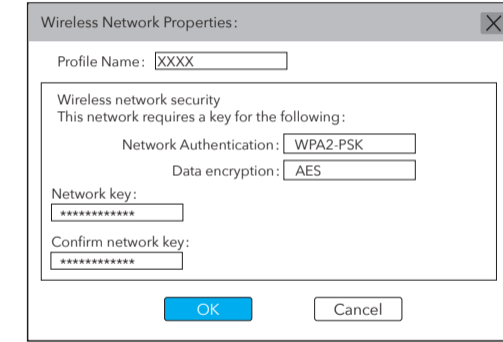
Wireless Network Properties:

Profile Name: XXXX

Wireless network security
This network requires a key for the following:

Network Authentication: WPA2-PSK

Data encryption: AES

Network key:
************

Confirm network key:
************

OK

Cancel